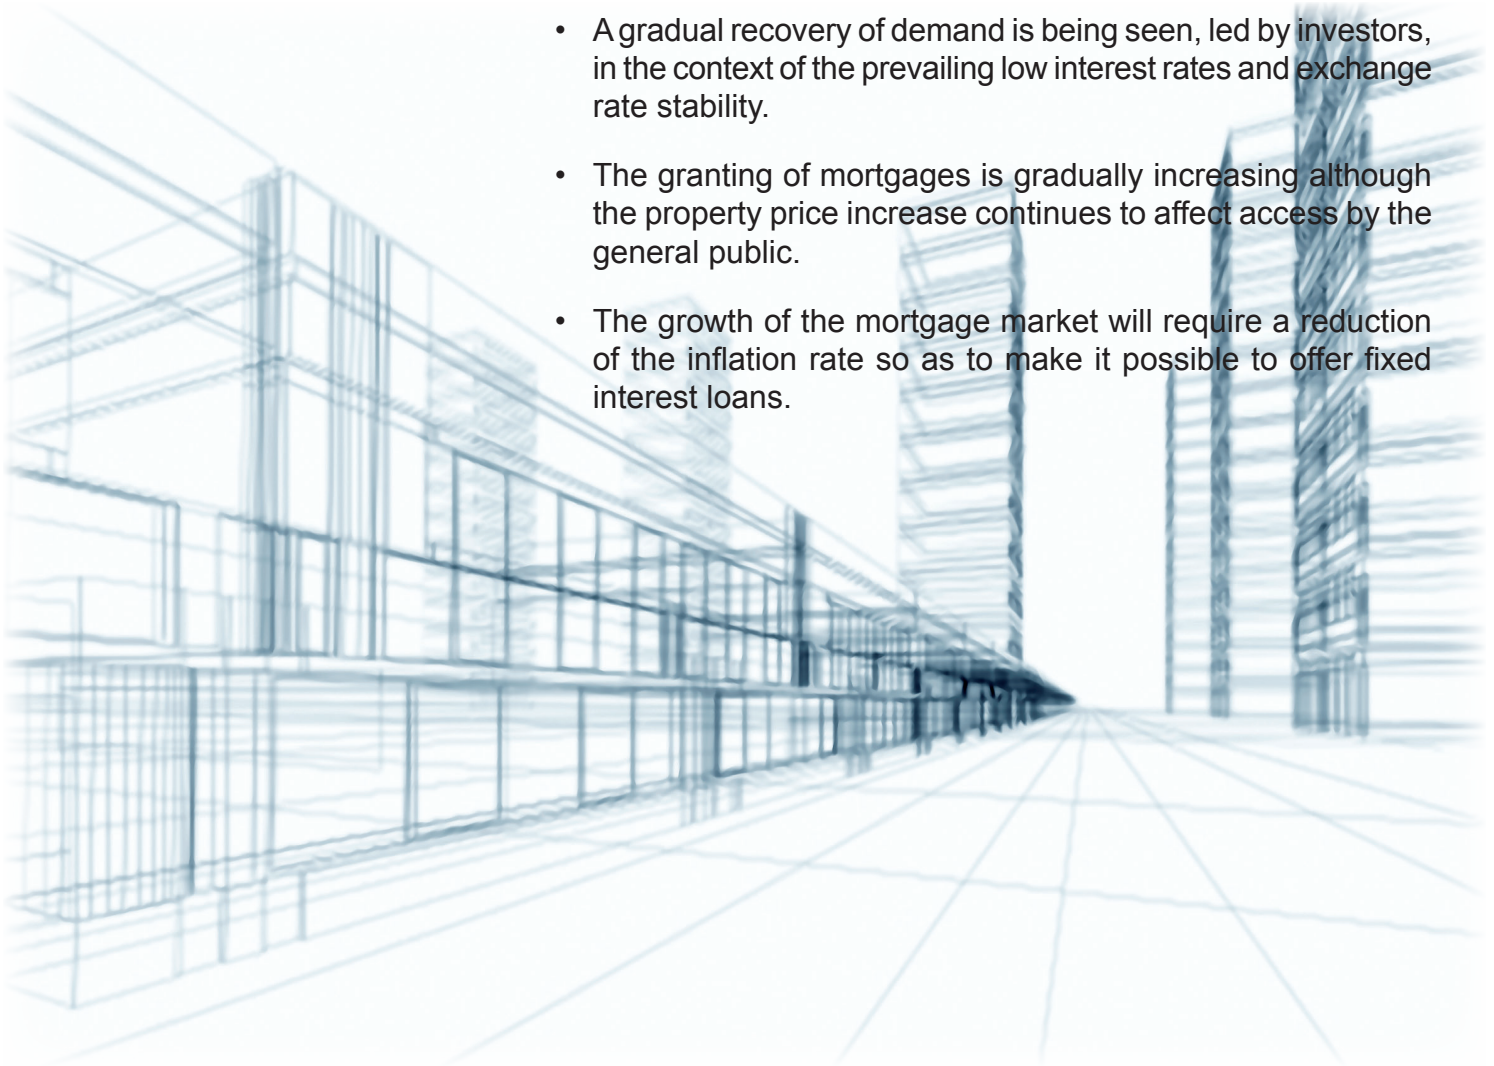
• A gradual recovery of demand is being seen, led by investors, in the context of the prevailing low interest rates and exchange rate stability.

• The granting of mortgages is gradually increasing although the property price increase continues to affect access by the general public.

• The growth of the mortgage market will require a reduction of the inflation rate so as to make it possible to offer fixed interest loans.